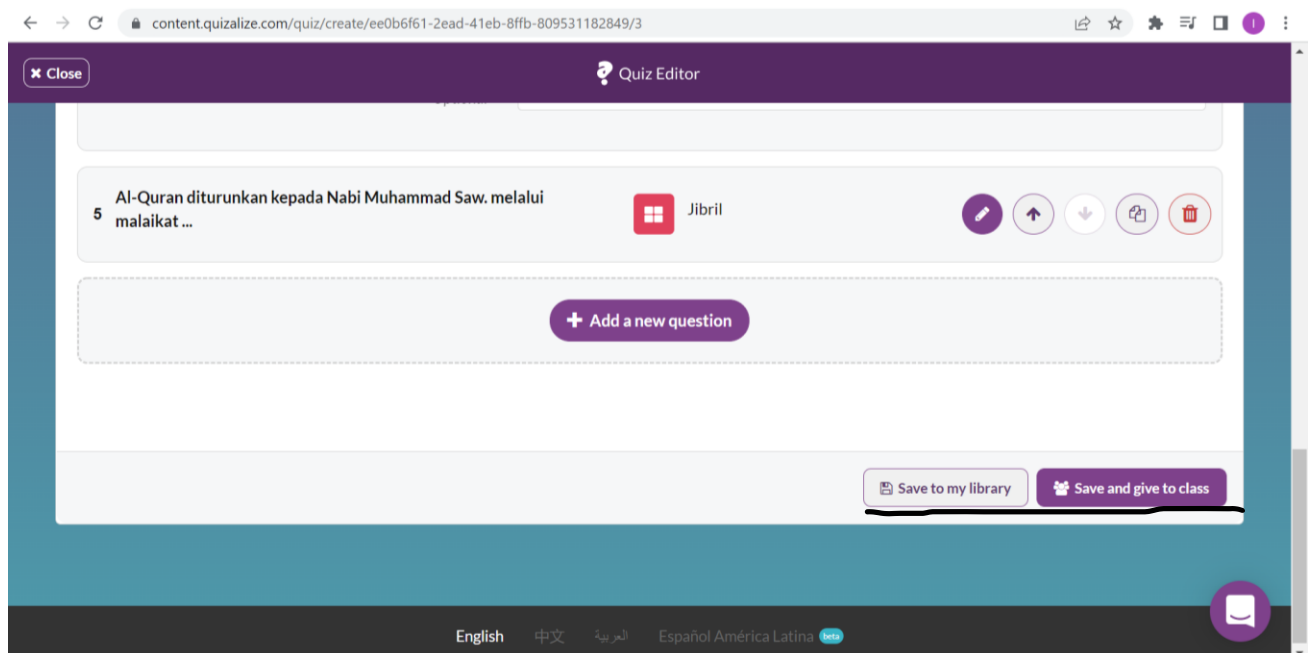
content.quizalize.com/quiz/create/ee0b6f61-2ead-41eb-8ffb-809531182849/3

Close

Quiz Editor

5 Al-Quran diturunkan kepada Nabi Muhammad Saw. melalui malaikat ...

Jibril

Add a new question

Save to my library

Save and give to class

English 中文 العربية Español América Latina beta